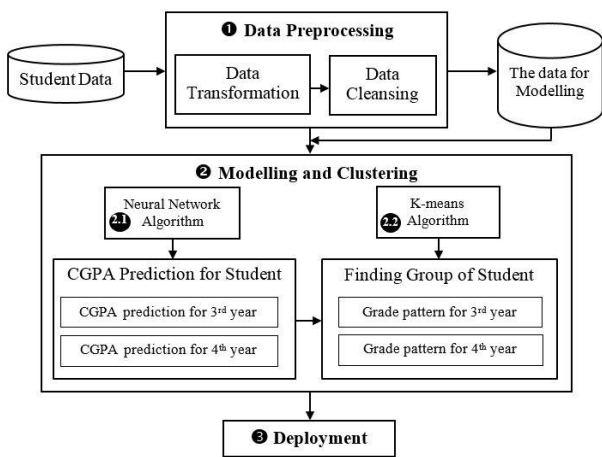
Student Data

❶ Data Preprocessing

Data Transformation

Data Cleansing

The data for Modelling

❷ Modelling and Clustering

Neural Network 2.1 Algorithm

K-means 2.2 Algorithm

CGPA Prediction for Student

CGPA prediction for 3$^{rd}$ year

CGPA prediction for 4$^{th}$ year

Finding Group of Student

Grade pattern for 3$^{rd}$ year

Grade pattern for 4$^{th}$ year

❸ Deployment